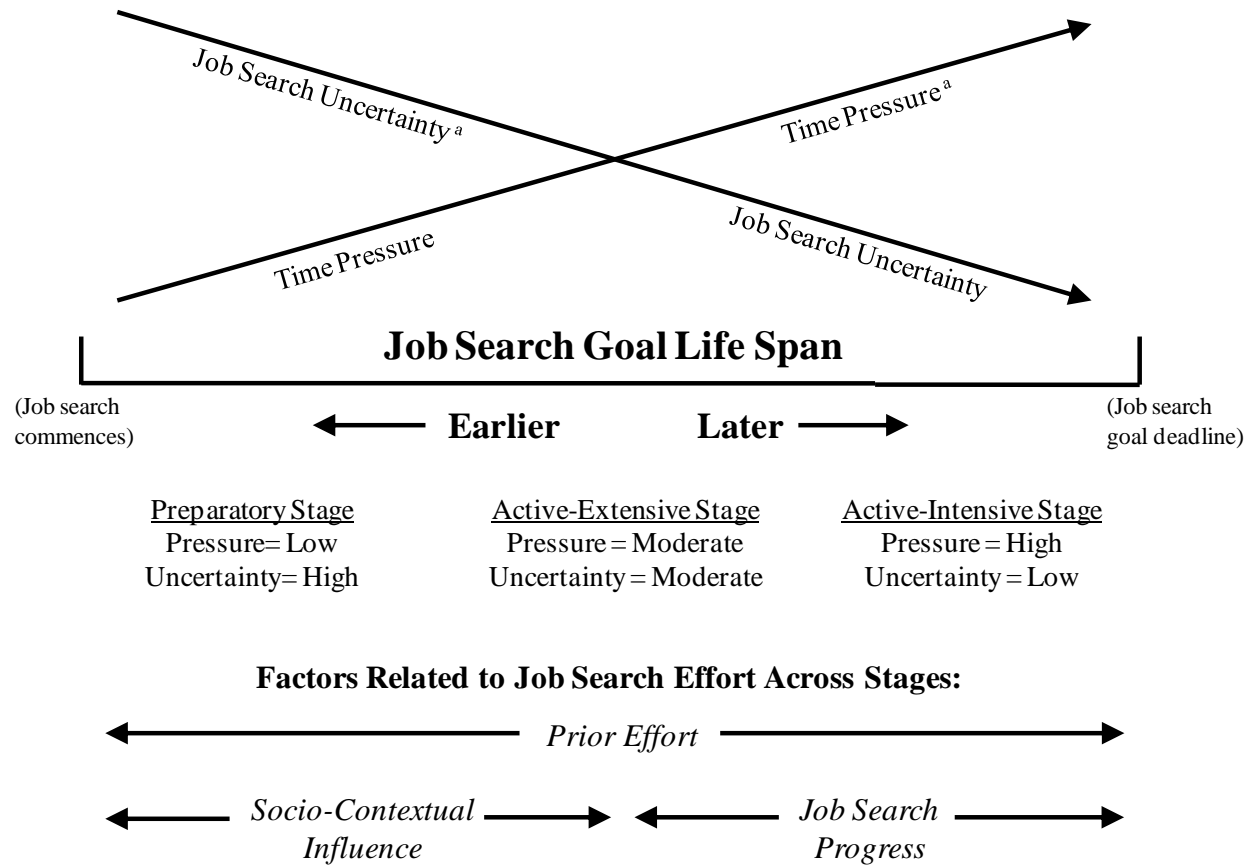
Job Search Uncertainty $^{a}$

Time Pressure $^{a}$

Time Pressure

Job Search Uncertainty

Job Search Goal Life Span

(Job search commences)

Earlier

Later

(Job search goal deadline)

Preparatory Stage
Pressure= Low
Uncertainty= High

Active-Extensive Stage
Pressure = Moderate
Uncertainty = Moderate

Active-Intensive Stage
Pressure = High
Uncertainty = Low

Factors Related to Job Search Effort Across Stages:

Prior Effort

Socio-Contextual Influence

Job Search Progress